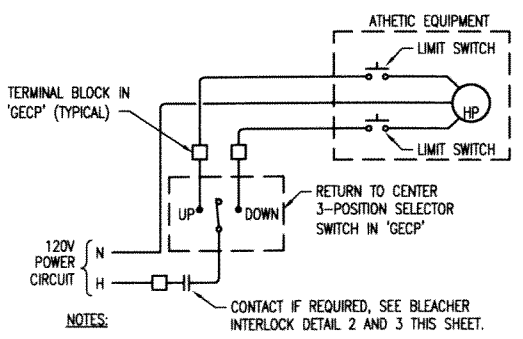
ATHETIC EQUIPMENT

LIMIT SWITCH

TERMINAL BLOCK IN 'GECP' (TYPICAL)

HP

LIMIT SWITCH

UP

DOWN

RETURN TO CENTER 3-POSITION SELECTOR SWITCH IN 'GECP'

120V POWER CIRCUIT

N

H

CONTACT IF REQUIRED, SEE BLEACHER INTERLOCK DETAIL 2 AND 3 THIS SHEET.

NOTES: